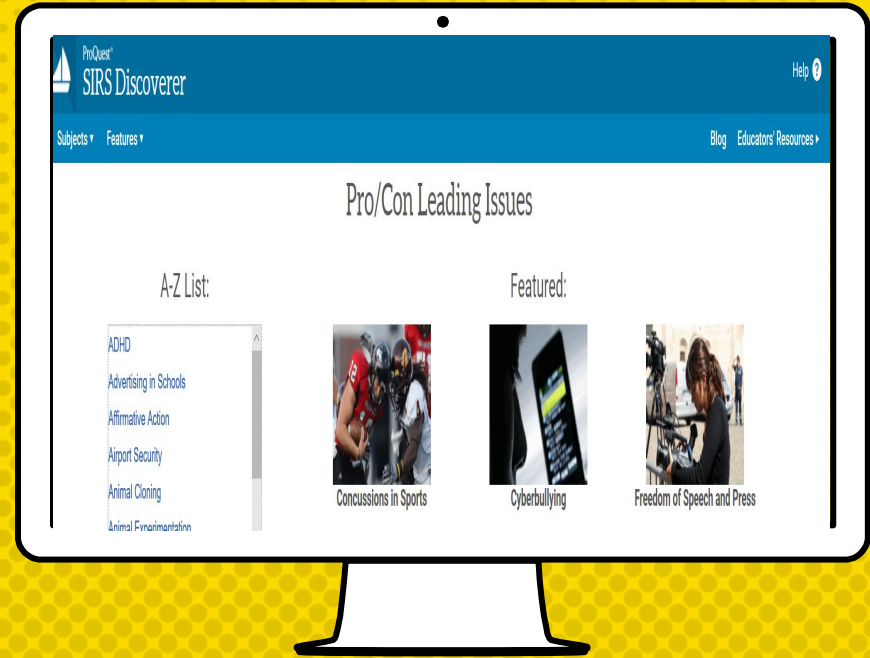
ProQuest®
SIRS Discoverer

Help ?

Subjects ▾ Features ▾

Blog Educators' Resources ▸

Pro/Con Leading Issues

A-Z List:

ADHD
Advertising in Schools
Affirmative Action
Airport Security
Animal Cloning
Animal Experimentation

Featured:

Concussions in Sports

Cyberbullying

Freedom of Speech and Press